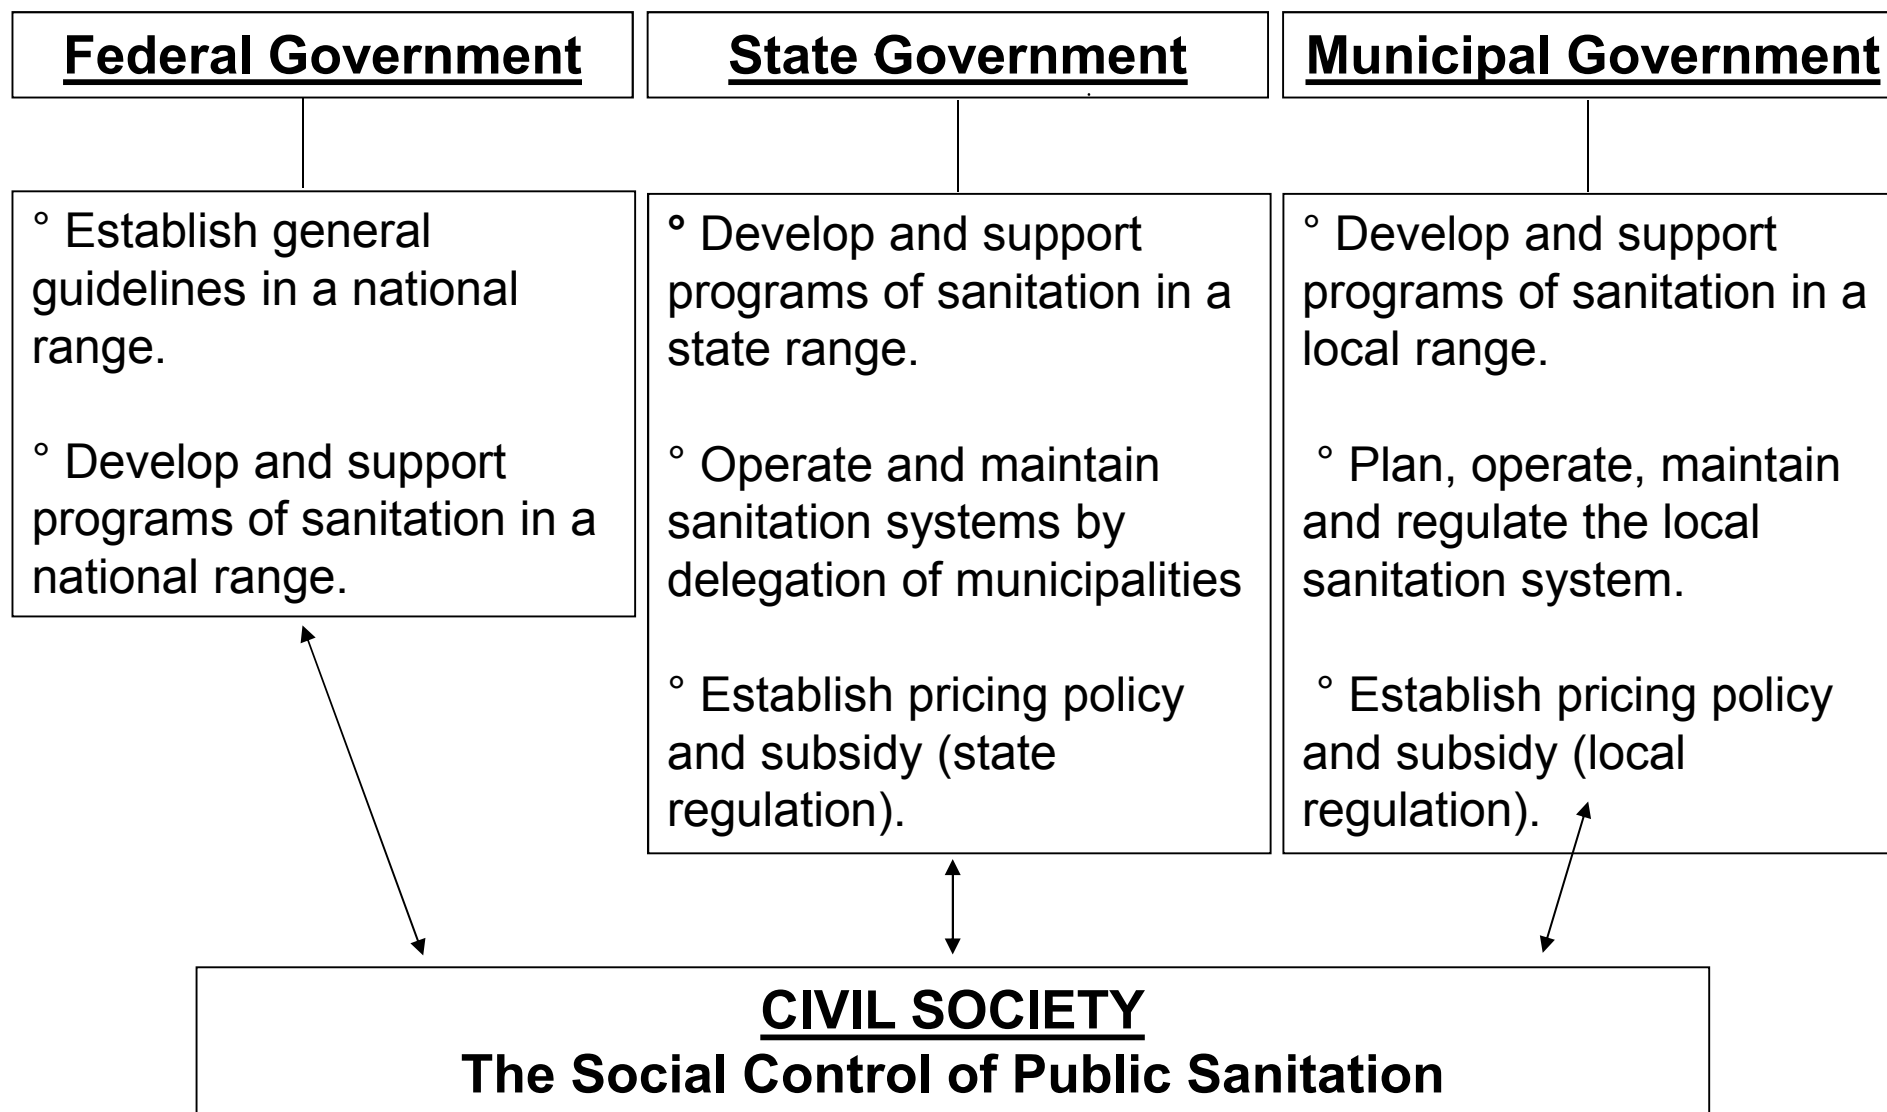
Federal Government

State Government

Municipal Government

° Establish general guidelines in a national range.

° Develop and support programs of sanitation in a national range.

° Develop and support programs of sanitation in a state range.

° Operate and maintain sanitation systems by delegation of municipalities

° Establish pricing policy and subsidy (state regulation).

° Develop and support programs of sanitation in a local range.

° Plan, operate, maintain and regulate the local sanitation system.

° Establish pricing policy and subsidy (local regulation).

CIVIL SOCIETY
The Social Control of Public Sanitation